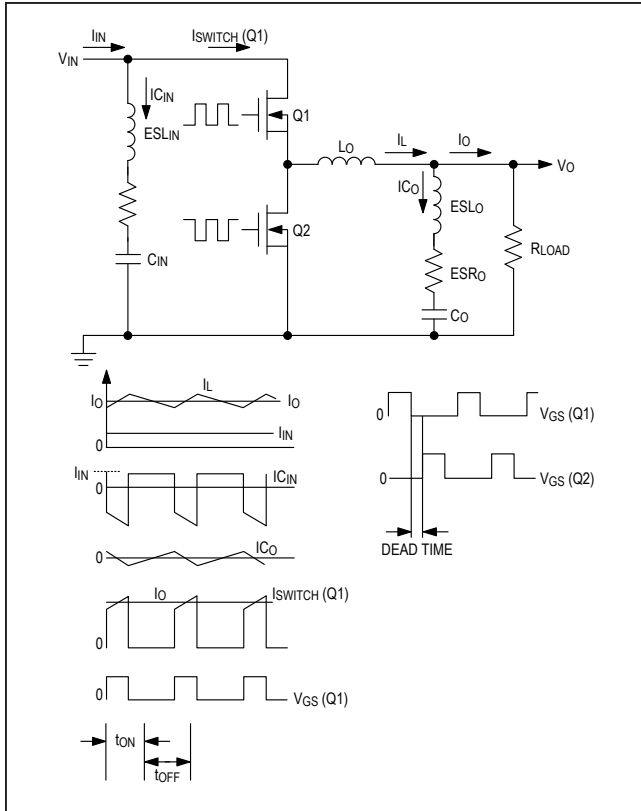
$I_{IN}$
$I_{SWITCH}$ (Q1)
$V_{IN}$
$IC_{IN}$
$ESL_{IN}$
Q1
$L_O$
$I_L$
$I_O$
$V_O$
$IC_O$
$ESL_O$
Q2
$C_{IN}$
$R_{LOAD}$
$ESR_O$
$C_O$

$I_L$
$I_O$
$I_O$
0
$I_{IN}$
$I_{IN}$
0
$IC_{IN}$
0
$IC_O$
$I_O$
$I_{SWITCH}$ (Q1)
0
0
$V_{GS}$ (Q1)
$t_{ON}$
$t_{OFF}$

0
$V_{GS}$ (Q1)
0
$V_{GS}$ (Q2)
DEAD TIME